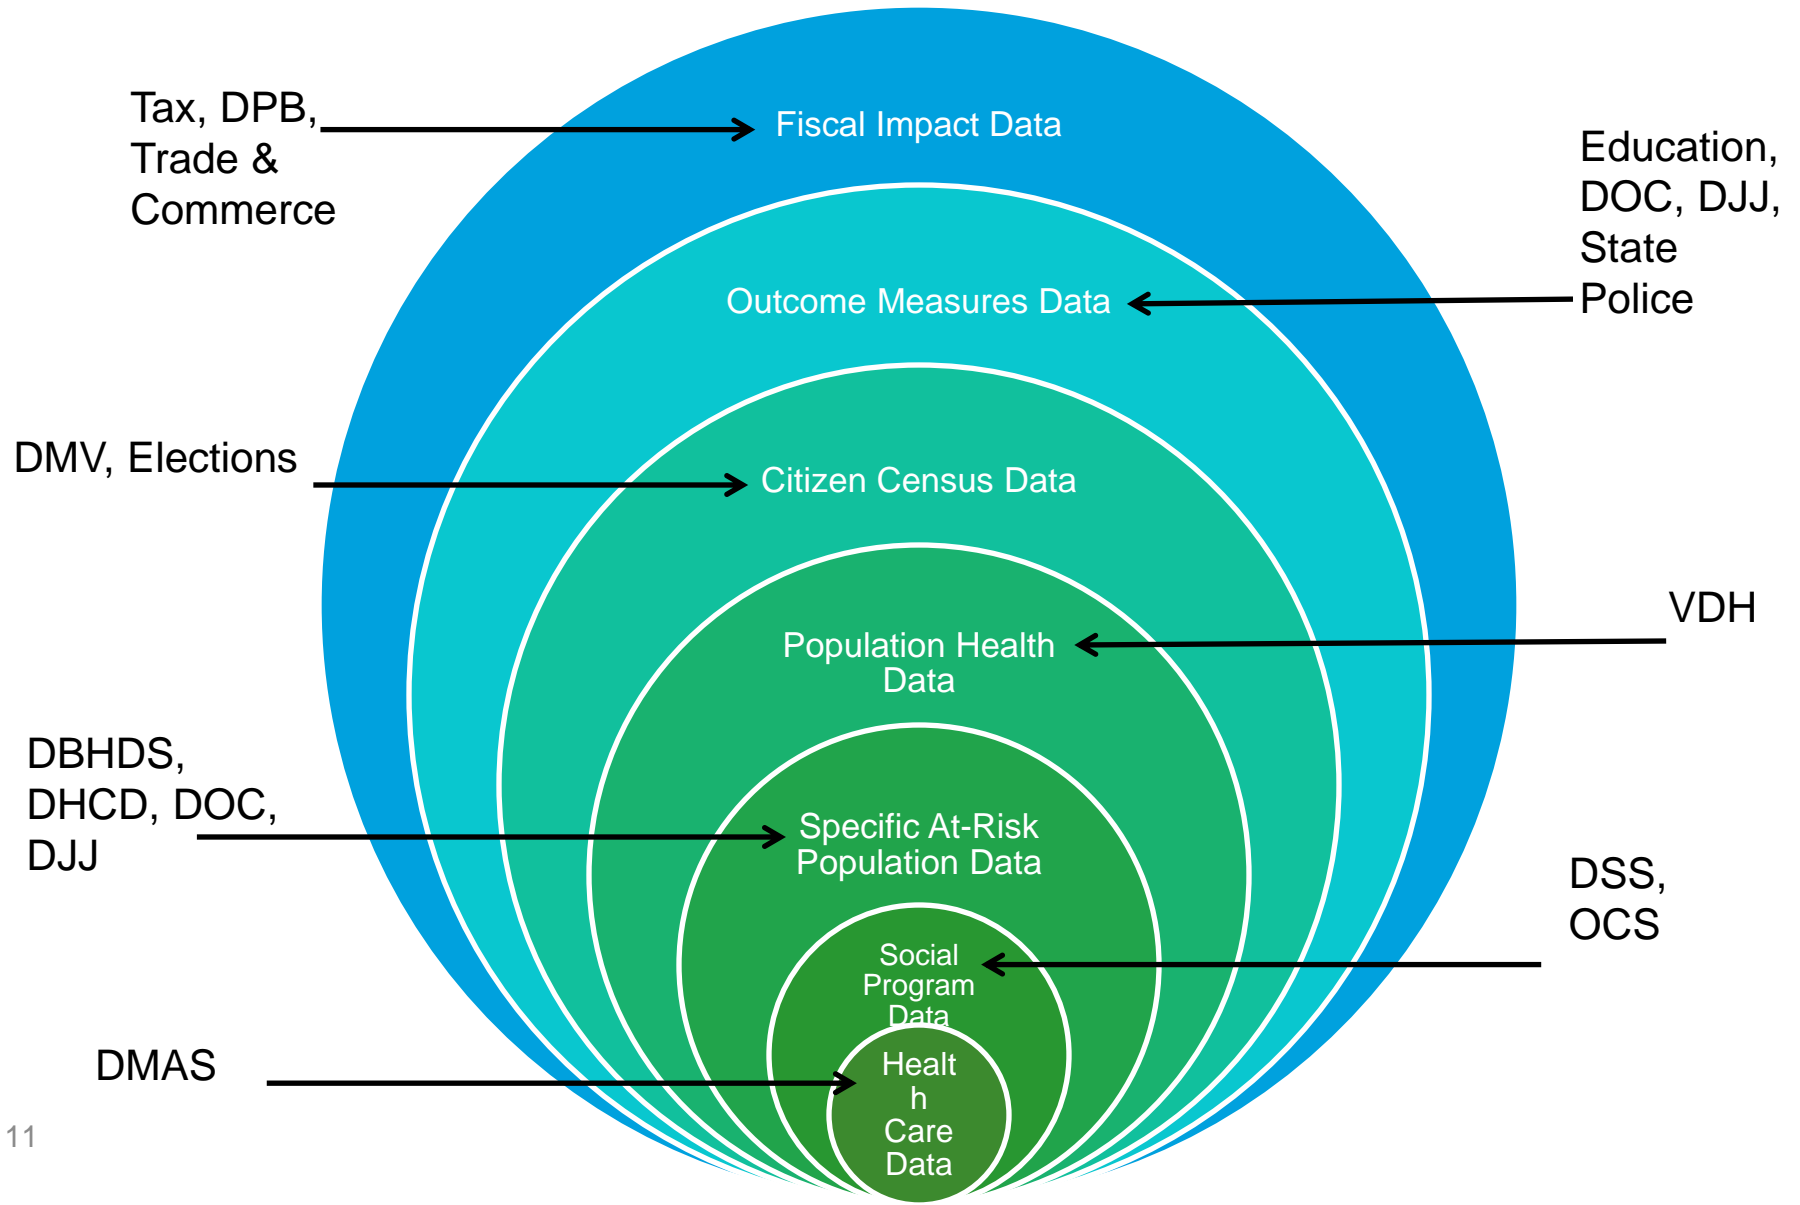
Tax, DPB, Trade & Commerce

Fiscal Impact Data

Education, DOC, DJJ, State Police

Outcome Measures Data

DMV, Elections

Citizen Census Data

VDH

Population Health Data

DBHDS, DHCD, DOC, DJJ

Specific At-Risk Population Data

DSS, OCS

Social Program Data

DMAS

Healt h Care Data

11